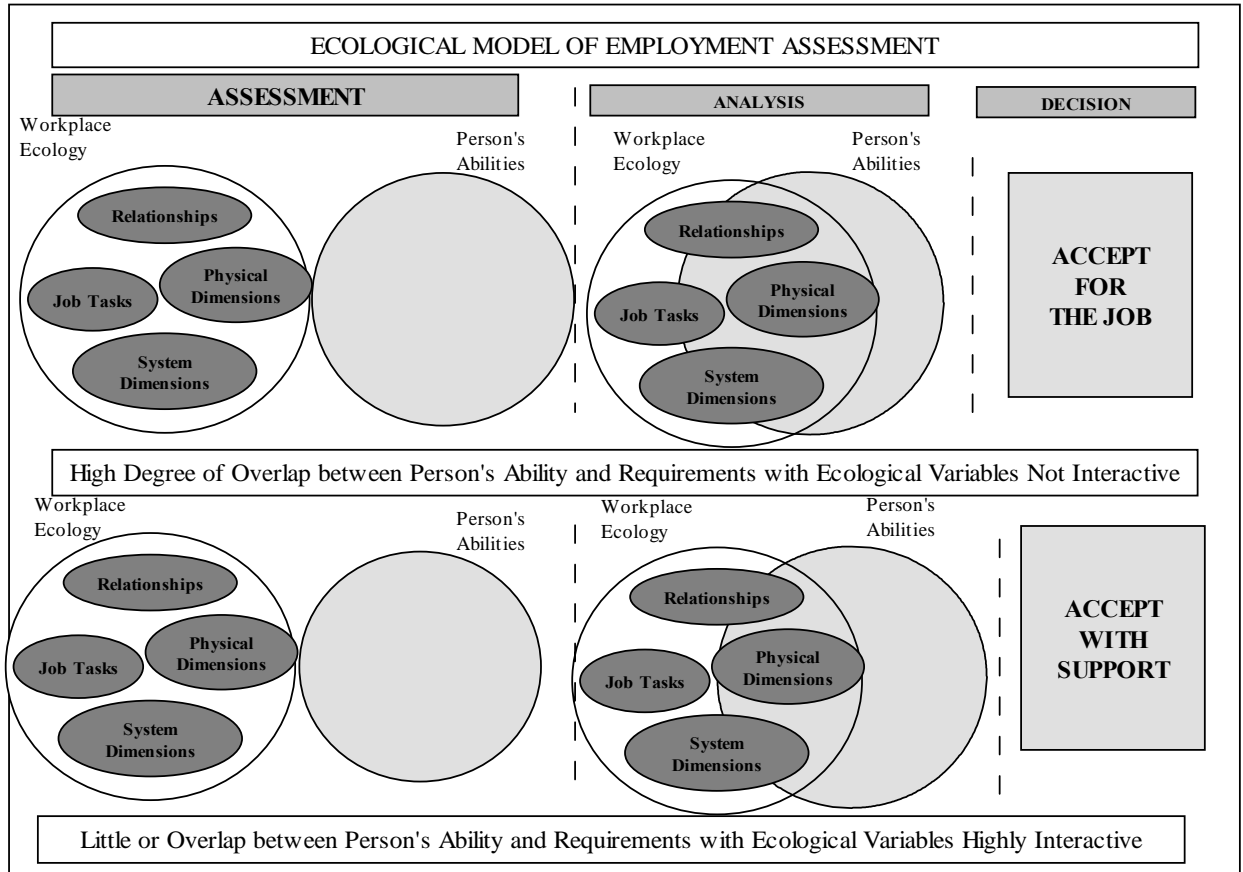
ECOLOGICAL MODEL OF EMPLOYMENT ASSESSMENT

ASSESSMENT

ANALYSIS

DECISION

Workplace Ecology

Person's Abilities

Relationships

Job Tasks

Physical Dimensions

System Dimensions

Workplace Ecology

Person's Abilities

Relationships

Job Tasks

Physical Dimensions

System Dimensions

ACCEPT FOR THE JOB

High Degree of Overlap between Person's Ability and Requirements with Ecological Variables Not Interactive

Workplace Ecology

Person's Abilities

Relationships

Job Tasks

Physical Dimensions

System Dimensions

Workplace Ecology

Person's Abilities

Relationships

Job Tasks

Physical Dimensions

System Dimensions

ACCEPT WITH SUPPORT

Little or Overlap between Person's Ability and Requirements with Ecological Variables Highly Interactive